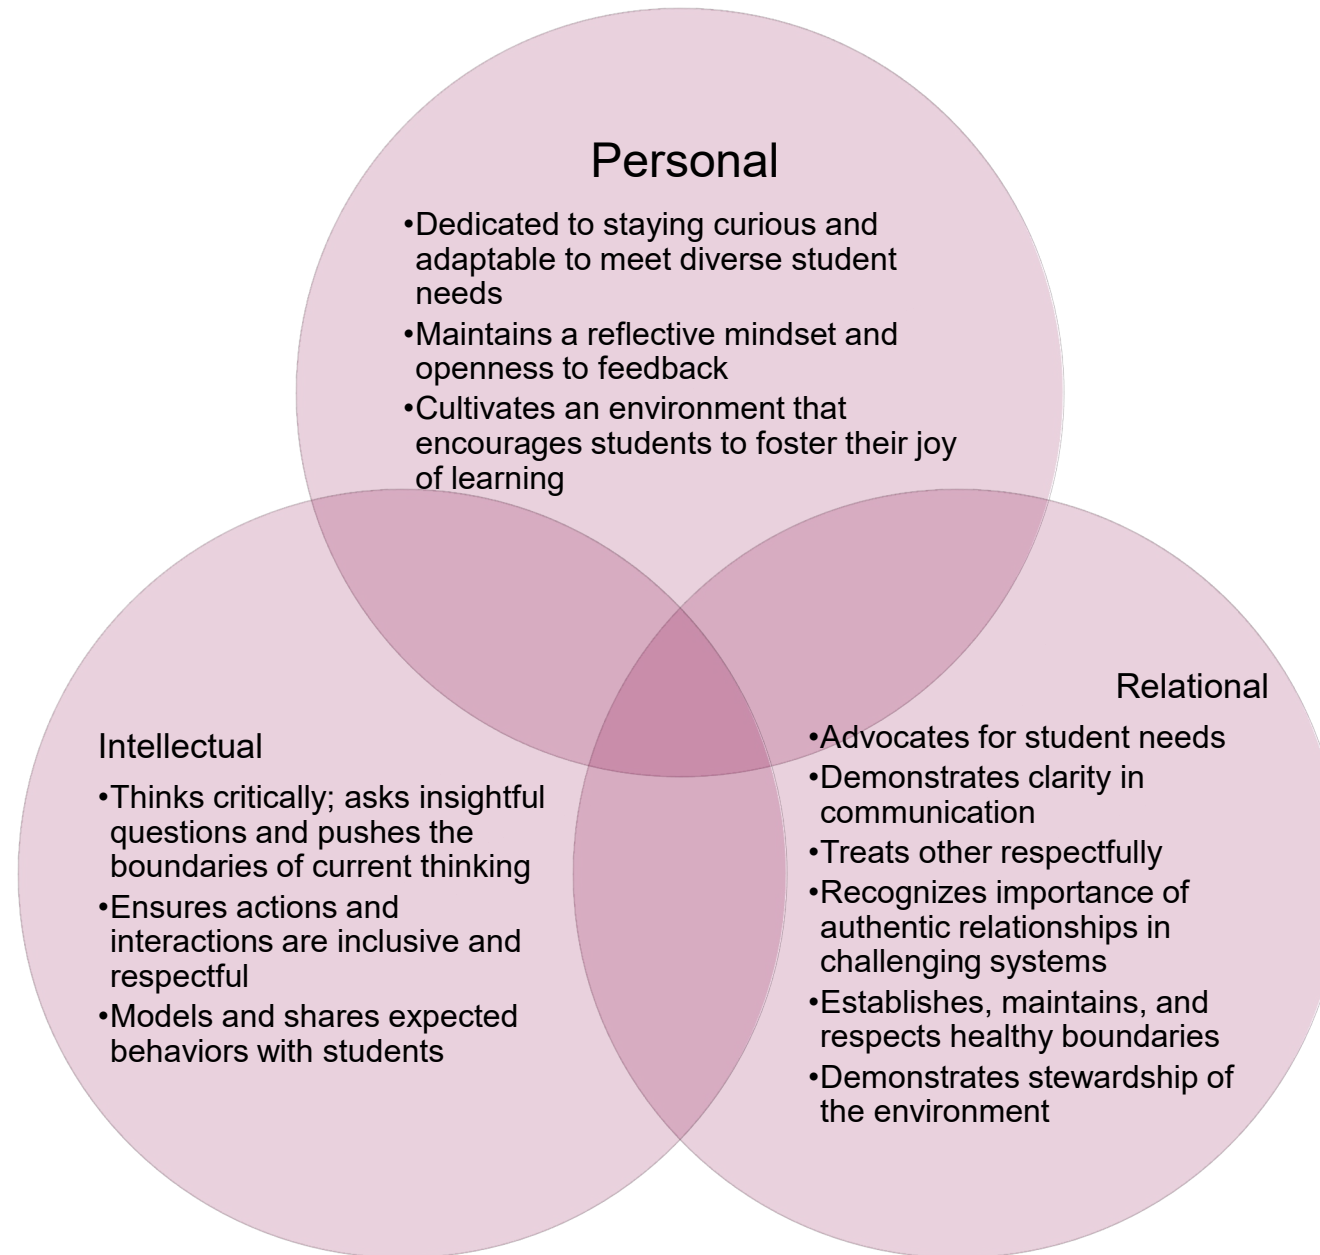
Personal

•Dedicated to staying curious and adaptable to meet diverse student needs

•Maintains a reflective mindset and openness to feedback

•Cultivates an environment that encourages students to foster their joy of learning

Intellectual

•Thinks critically; asks insightful questions and pushes the boundaries of current thinking

•Ensures actions and interactions are inclusive and respectful

•Models and shares expected behaviors with students

Relational

•Advocates for student needs

•Demonstrates clarity in communication

•Treats other respectfully

•Recognizes importance of authentic relationships in challenging systems

•Establishes, maintains, and respects healthy boundaries

•Demonstrates stewardship of the environment